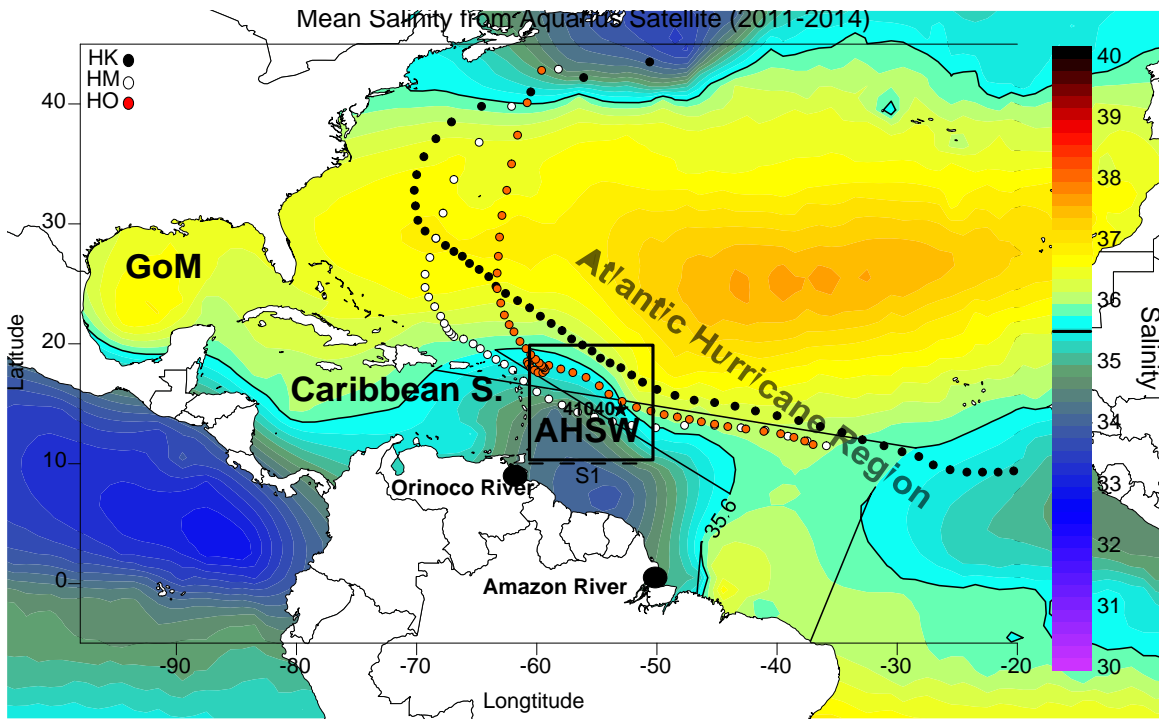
Mean Salinity from Aquarius Satellite (2011-2014)

HK
HM
HO

GoM
Caribbean S.
Atlantic Hurricane Region
AHSW
41040
S1
35.6
Orinoco River
Amazon River

40
30
20
10
0
Latitude

-90
-80
-70
-60
-50
-40
-30
-20
Longtitude

Salinity
40
39
38
37
36
35
34
33
32
31
30